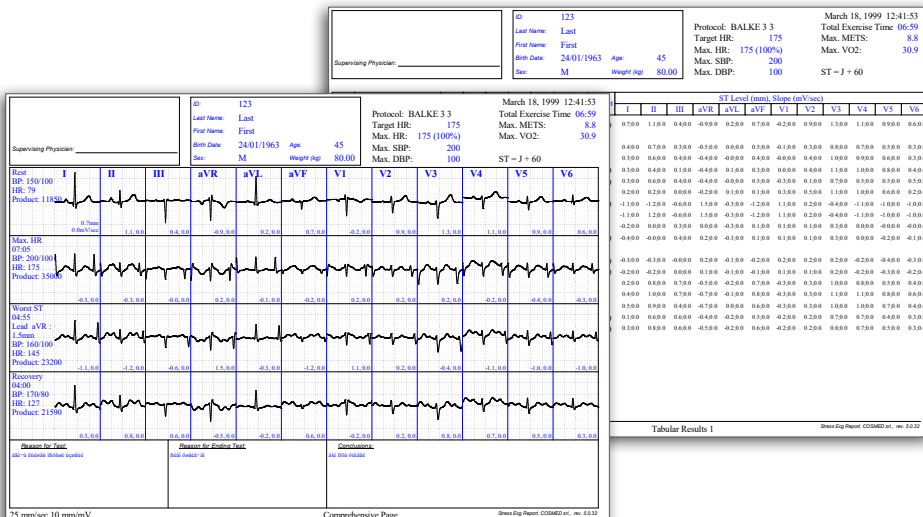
Supervising Physicien:

ID: 123
Last Name: Last
First Name: First
Birth Date: 24/01/1963 Age: 45
Sex: M Weight (kg) 80.00

Protocol: BALKE 3 3
Target HR: 175
Max. HR: 175 (100%)
Max. SBP: 200
Max. DBP: 100

March 18, 1999 12:41:53
Total Exercise Time 06:59
Max. METS: 8.8
Max. VO2: 30.9

ST = J + 60

ST Level (mm), Slope (mV/sec)

| I | II | III | aVR | aVL | aVF | V1 | V2 | V3 | V4 | V5 | V6 |
|---|---|---|---|---|---|---|---|---|---|---|---|

Tabular Results 1

Stress Ecg Report, COSMED srl., rev. 5.0.32

Supervising Physicien:

ID: 123
Last Name: Last
First Name: First
Birth Date: 24/01/1963 Age: 45
Sex: M Weight (kg) 80.00

Protocol: BALKE 3 3
Target HR: 175
Max. HR: 175 (100%)
Max. SBP: 200
Max. DBP: 100

March 18, 1999 12:41:53
Total Exercise Time 06:59
Max. METS: 8.8
Max. VO2: 30.9

ST = J + 60

I II III aVR aVL aVF V1 V2 V3 V4 V5 V6

Rest
BP: 150/100
HR: 79
Product: 11850

0.7mm
0.0mV/sec

1.1, 0.0 0.4, 0.0 -0.9, 0.0 0.2, 0.0 0.7, 0.0 -0.2, 0.0 0.9, 0.0 1.3, 0.0 1.1, 0.0 0.9, 0.0 0.6, 0.0

Max. HR
07:05
BP: 200/100
HR: 175
Product: 35000

-0.3, 0.0 -0.3, 0.0 -0.0, 0.0 0.2, 0.0 -0.1, 0.0 -0.2, 0.0 0.2, 0.0 0.2, 0.0 0.2, 0.0 -0.4, 0.0 -0.3, 0.0

Worst ST
04:55
Lead aVR :
1.5mm
BP: 160/100
HR: 145
Product: 23200

-1.1, 0.0 -1.2, 0.0 -0.6, 0.0 1.5, 0.0 -0.3, 0.0 -1.2, 0.0 1.1, 0.0 0.2, 0.0 -0.4, 0.0 -1.1, 0.0 -1.0, 0.0 -1.0, 0.0

Recovery
04:00
BP: 170/80
HR: 127
Product: 21590

0.3, 0.0 0.8, 0.0 0.6, 0.0 -0.5, 0.0 -0.2, 0.0 0.6, 0.0 -0.2, 0.0 0.2, 0.0 0.8, 0.0 0.7, 0.0 0.5, 0.0 0.3, 0.0

Reason for Test:
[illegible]

Reason for Ending Test:
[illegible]

Conclusions:
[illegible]

25 mm/sec 10 mm/mV
Comprehensive Page
Stress Ecg Report, COSMED srl., rev. 5.0.32